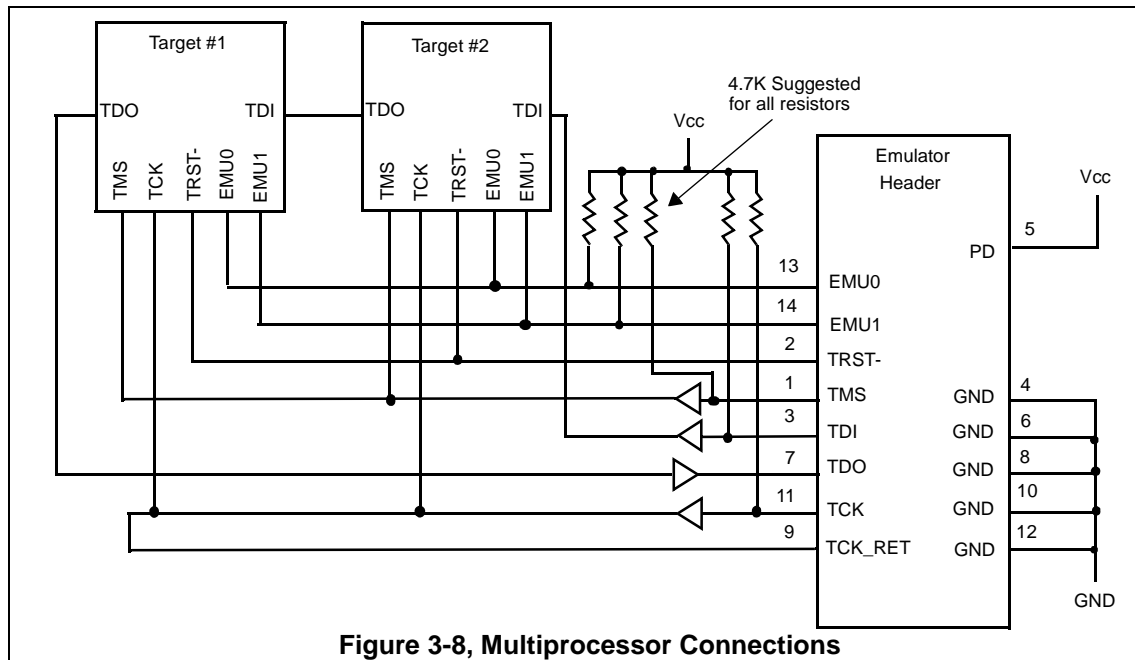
Target #1

TDO TDI

TMS TCK TRST- EMU0 EMU1

Target #2

TDO TDI

TMS TCK TRST- EMU0 EMU1

4.7K Suggested for all resistors

Vcc

Emulator Header

Vcc

5

PD

13 EMU0

14 EMU1

2 TRST-

1 TMS

3 TDI

7 TDO

11 TCK

9 TCK_RET

GND 4

GND 6

GND 8

GND 10

GND 12

GND

Figure 3-8, Multiprocessor Connections